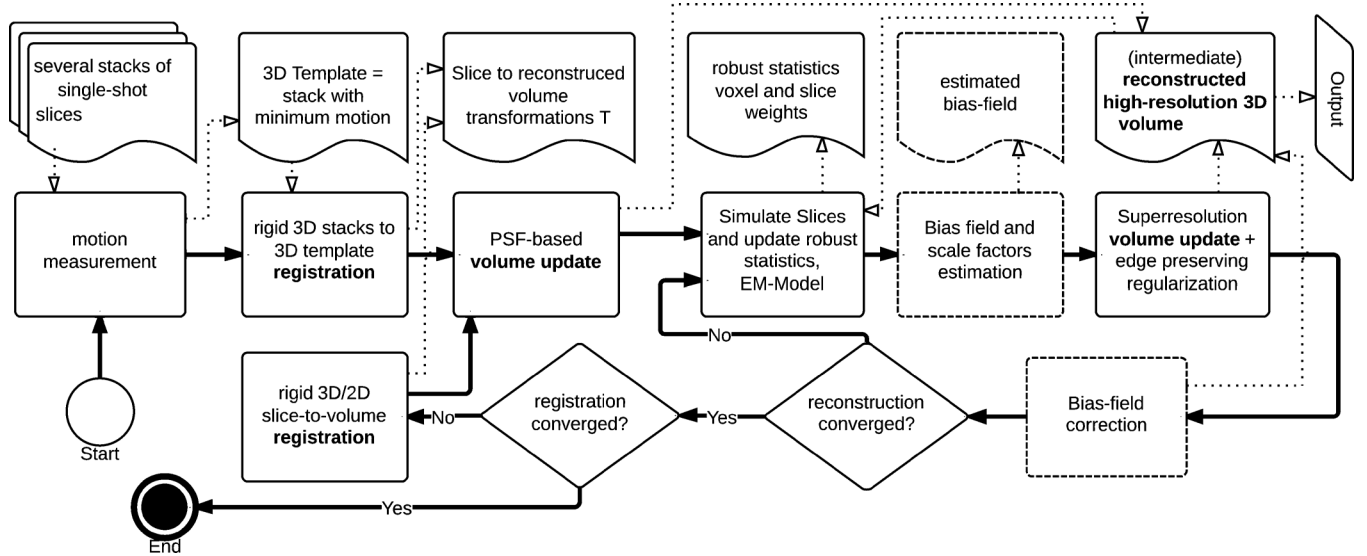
several stacks of single-shot slices

3D Template = stack with minimum motion

Slice to reconstruced volume transformations T

robust statistics voxel and slice weights

estimated bias-field

(intermediate) **reconstructed high-resolution 3D volume**

Output

motion measurement

rigid 3D stacks to 3D template **registration**

PSF-based **volume update**

Simulate Slices and update robust statistics, EM-Model

Bias field and scale factors estimation

Superresolution **volume update** + edge preserving regularization

No

Start

rigid 3D/2D slice-to-volume **registration**

No

registration converged?

Yes

reconstruction converged?

Bias-field correction

Yes

End